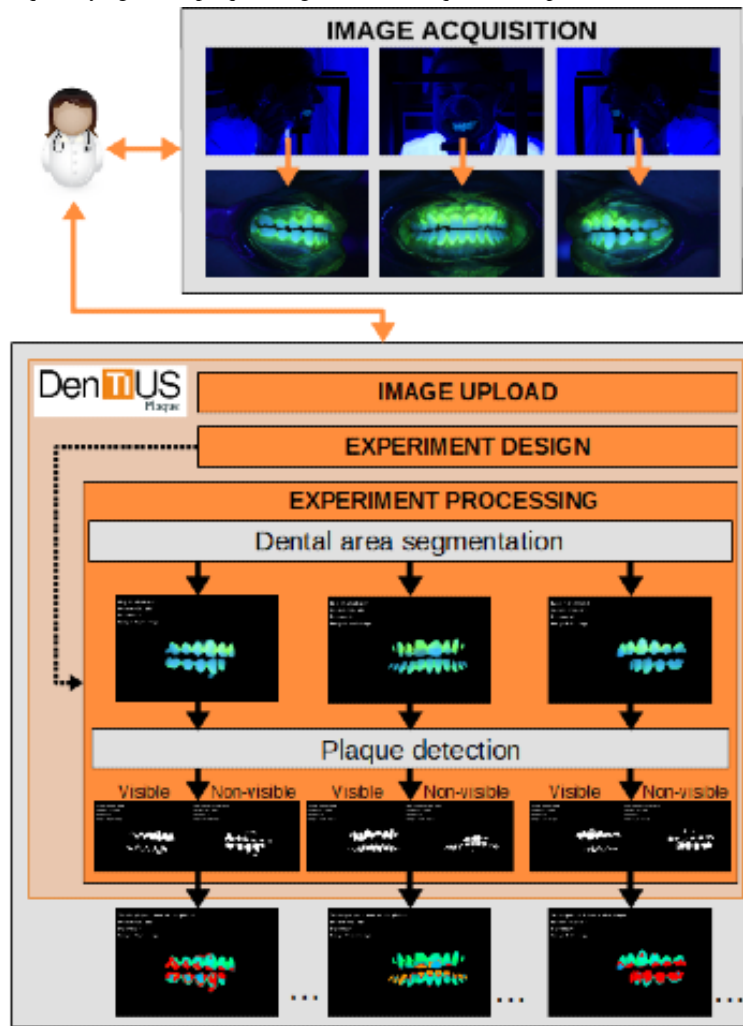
IMAGE ACQUISITION

DenTiUS
Plaque

IMAGE UPLOAD

EXPERIMENT DESIGN

EXPERIMENT PROCESSING

Dental area segmentation

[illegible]

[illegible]

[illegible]

Plaque detection

Visible Non-visible Visible Non-visible Visible Non-visible

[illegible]

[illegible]

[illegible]

...

...

...